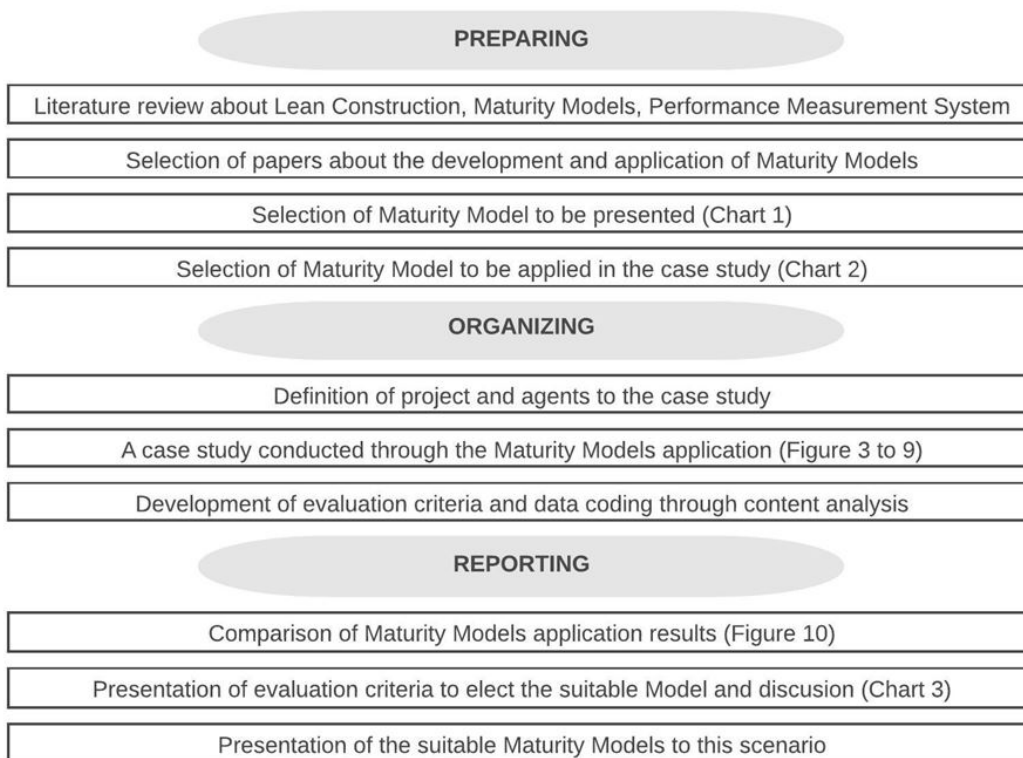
PREPARING

Literature review about Lean Construction, Maturity Models, Performance Measurement System

Selection of papers about the development and application of Maturity Models

Selection of Maturity Model to be presented (Chart 1)

Selection of Maturity Model to be applied in the case study (Chart 2)

ORGANIZING

Definition of project and agents to the case study

A case study conducted through the Maturity Models application (Figure 3 to 9)

Development of evaluation criteria and data coding through content analysis

REPORTING

Comparison of Maturity Models application results (Figure 10)

Presentation of evaluation criteria to elect the suitable Model and discusion (Chart 3)

Presentation of the suitable Maturity Models to this scenario